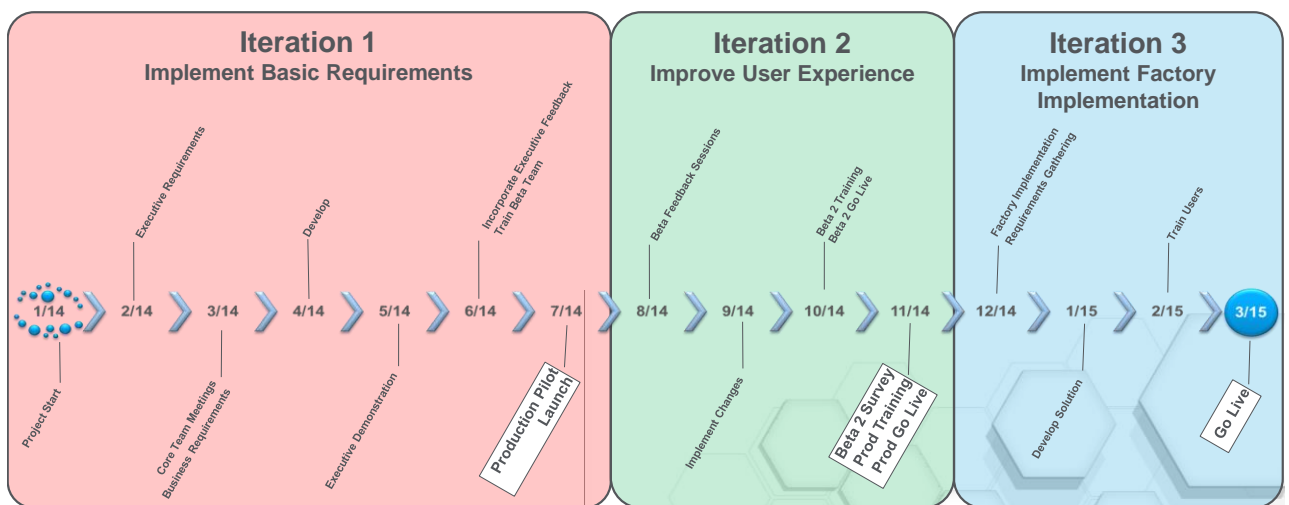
Iteration 1
Implement Basic Requirements

Iteration 2
Improve User Experience

Iteration 3
Implement Factory Implementation

Executive Requirements

Develop

Incorporate Executive Feedback
Train Beta Team

Beta Feedback Sessions

Beta 2 Training
Beta 2 Go Live

Factory Implementation
Requirements Gathering

Train Users

1/14 2/14 3/14 4/14 5/14 6/14 7/14 8/14 9/14 10/14 11/14 12/14 1/15 2/15 3/15

Project Start

Core Team Meetings
Business Requirements

Executive Demonstration

Production Pilot
Launch

Implement Changes

Beta 2 Survey
Prod Training
Prod Go Live

Develop Solution

Go Live